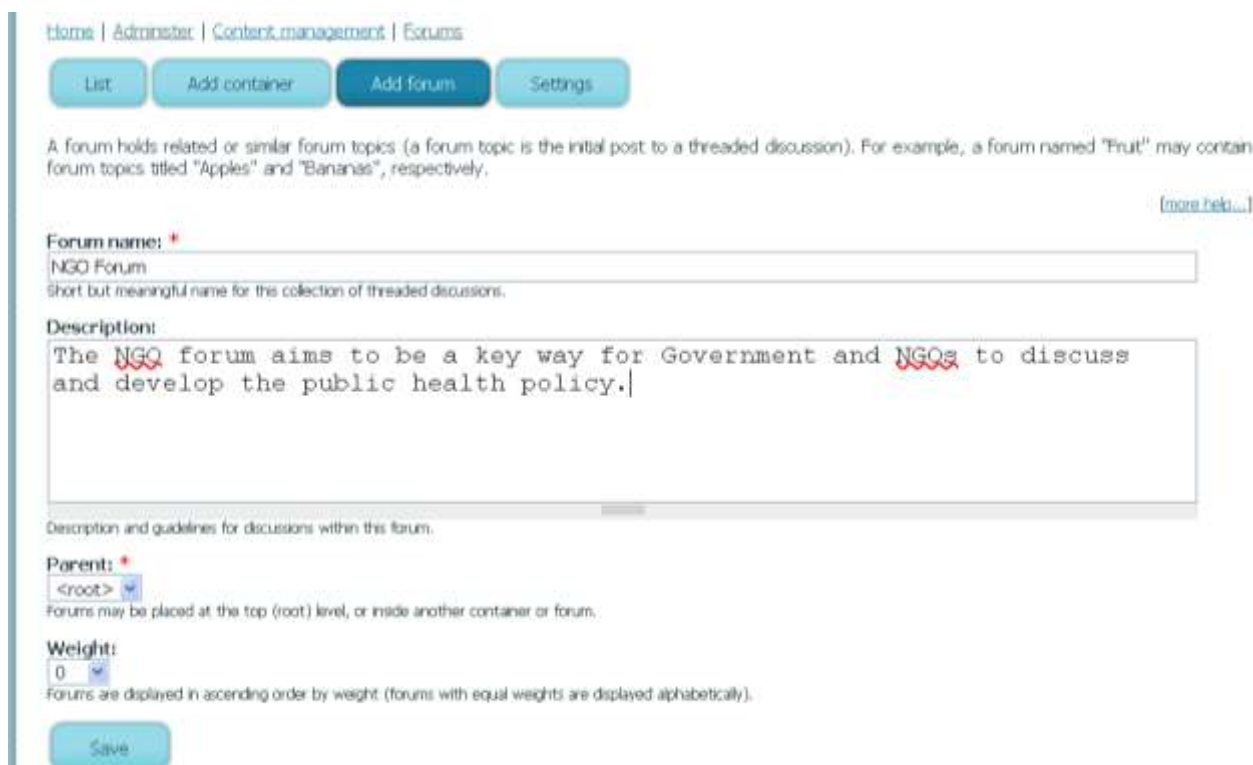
Home | Administer | Content management | Forums

List
Add container
Add forum
Settings

A forum holds related or similar forum topics (a forum topic is the initial post to a threaded discussion). For example, a forum named "Fruit" may contain forum topics titled "Apples" and "Bananas", respectively.

[more help...]

Forum name: *
NGO Forum
Short but meaningful name for this collection of threaded discussions.

Description:
The NGO forum aims to be a key way for Government and NGOs to discuss and develop the public health policy.
Description and guidelines for discussions within this forum.

Parent: *
<root>
Forums may be placed at the top (root) level, or inside another container or forum.

Weight:
0
Forums are displayed in ascending order by weight (forums with equal weights are displayed alphabetically).

Save